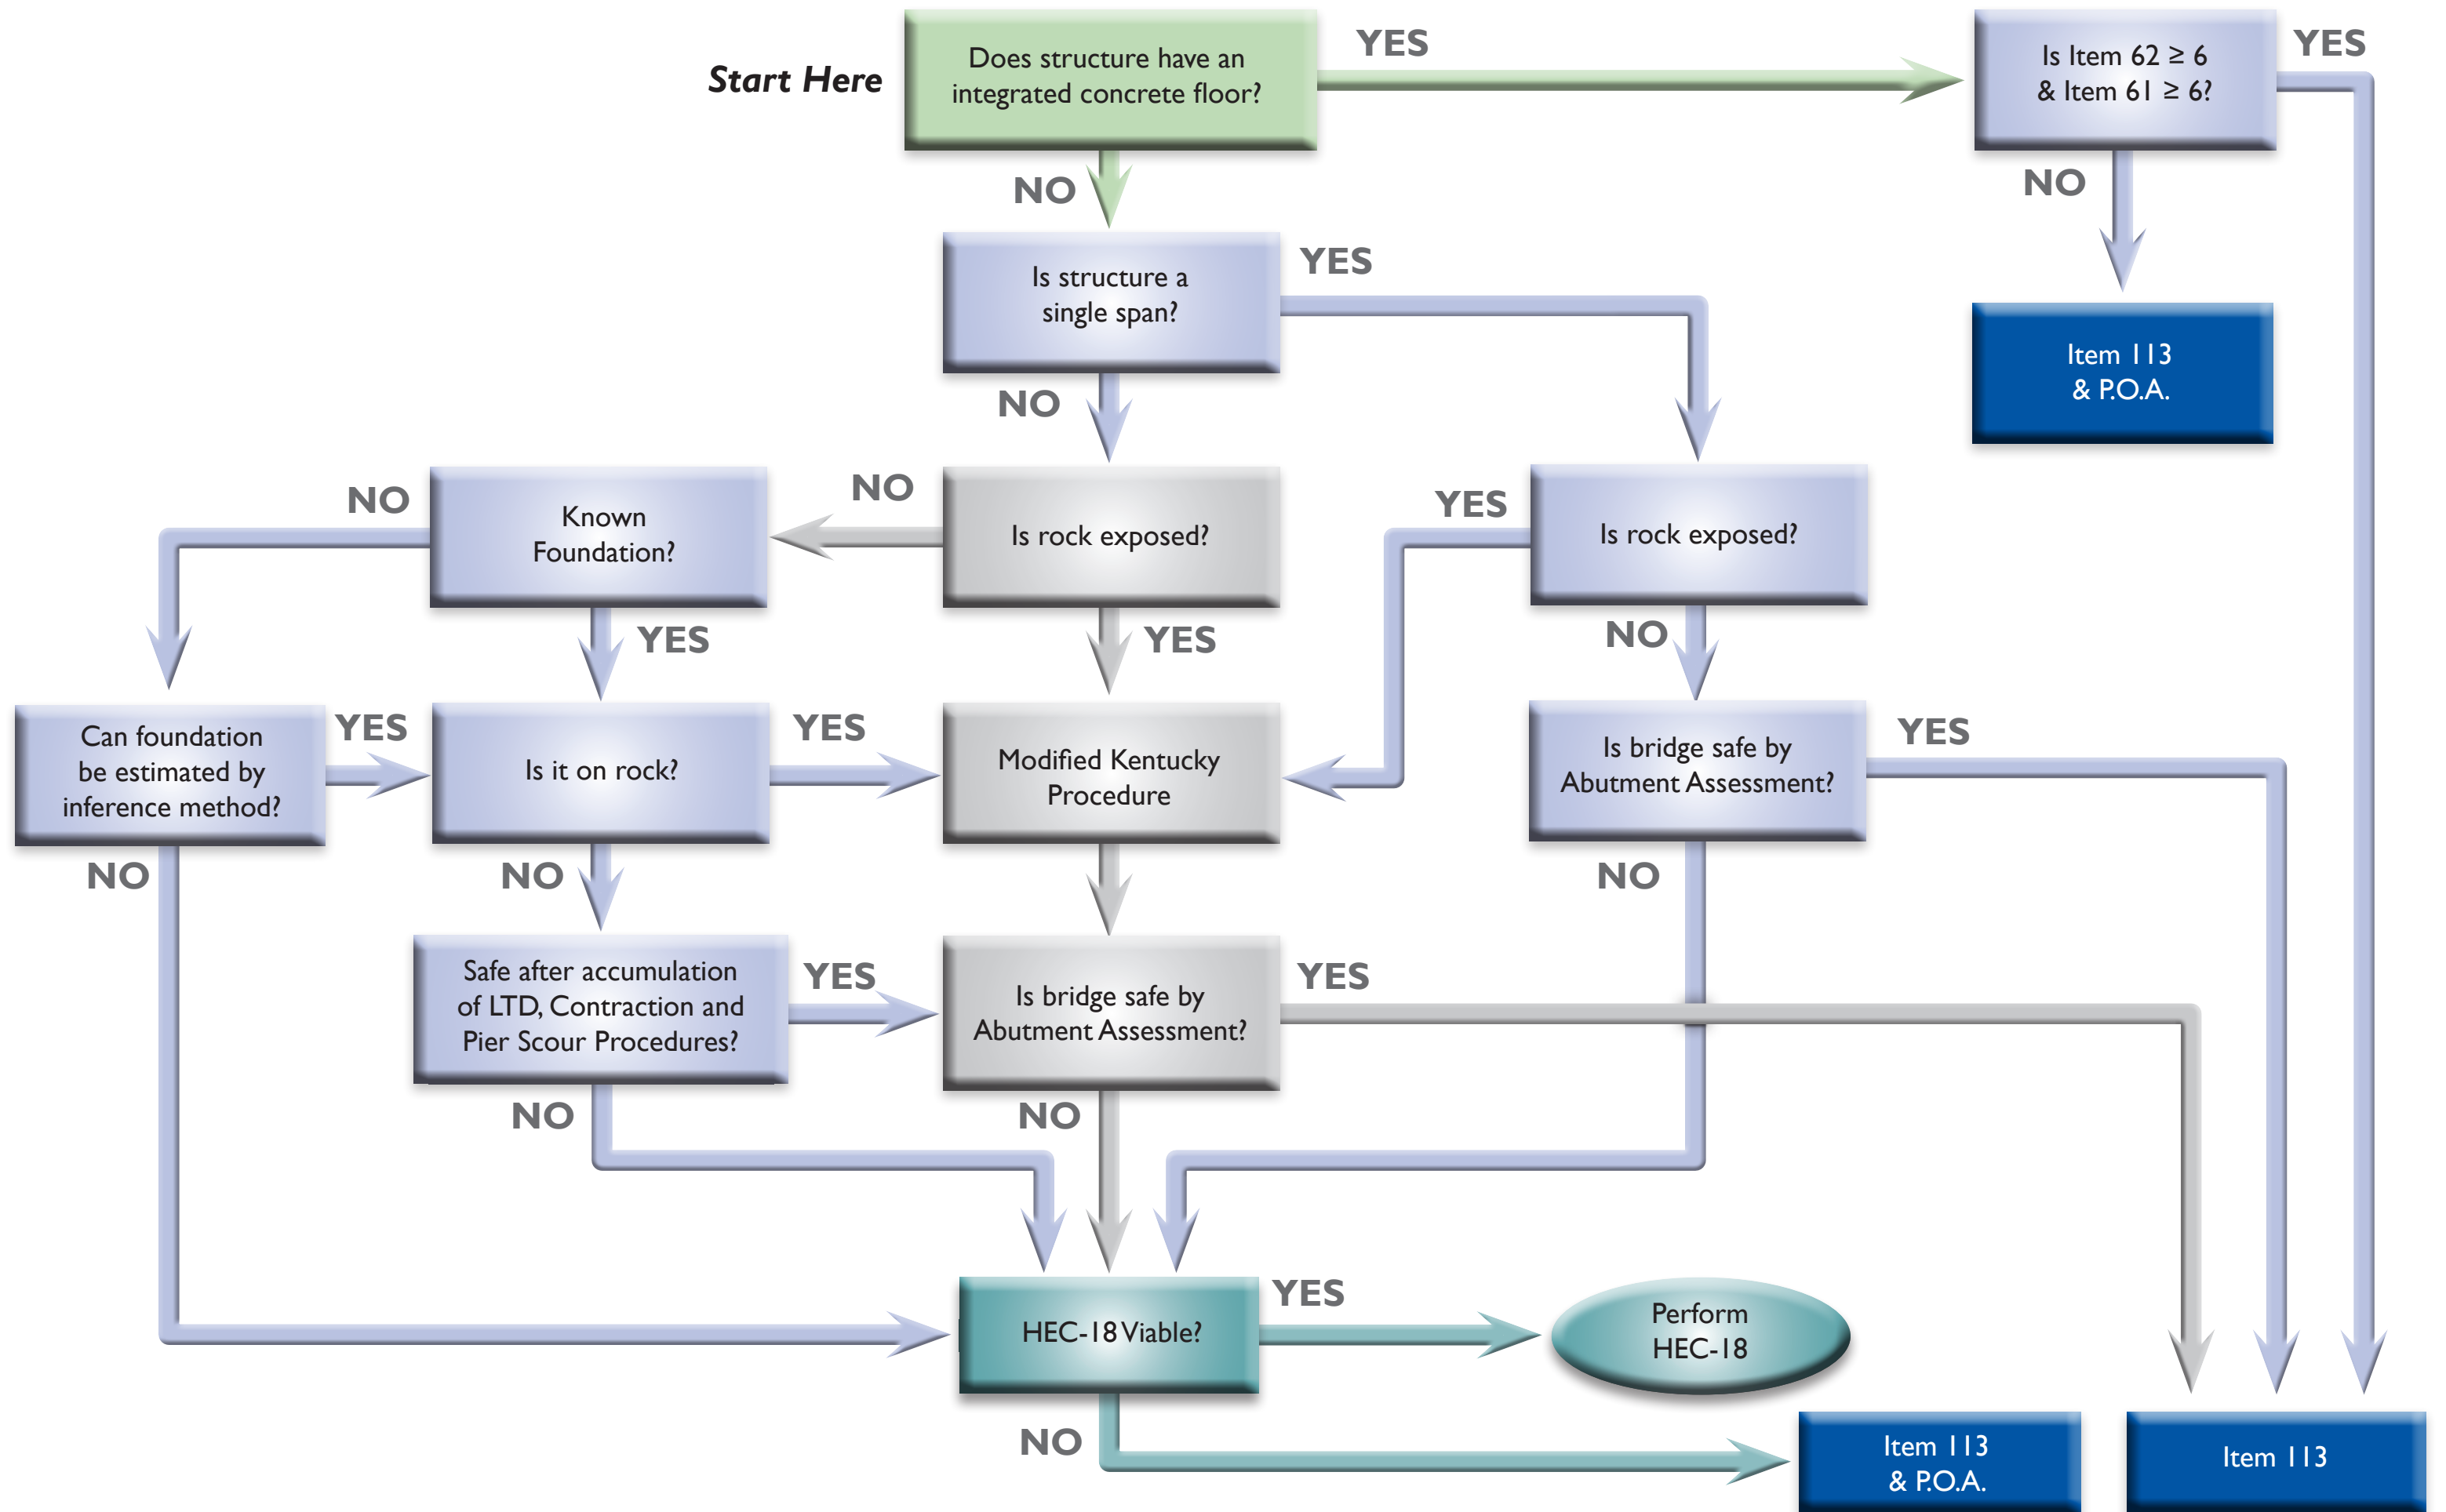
Start Here

Does structure have an integrated concrete floor?

YES

Is Item 62 ≥ 6 & Item 61 ≥ 6?

YES

NO

NO

Item 113 & P.O.A.

Is structure a single span?

YES

NO

NO

Known Foundation?

NO

Is rock exposed?

YES

Is rock exposed?

YES

YES

NO

Can foundation be estimated by inference method?

YES

Is it on rock?

YES

Modified Kentucky Procedure

Is bridge safe by Abutment Assessment?

YES

NO

NO

NO

Safe after accumulation of LTD, Contraction and Pier Scour Procedures?

YES

Is bridge safe by Abutment Assessment?

YES

NO

NO

HEC-18 Viable?

YES

Perform HEC-18

NO

Item 113 & P.O.A.

Item 113